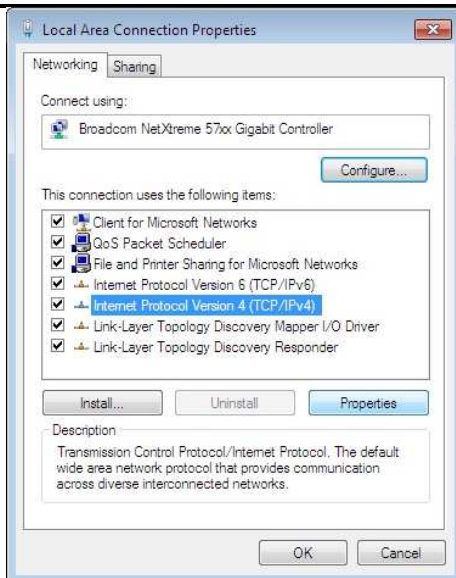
Local Area Connection Properties

Networking
Sharing

Connect using:

Broadcom NetXtreme 57xx Gigabit Controller

Configure...

This connection uses the following items:

Client for Microsoft Networks
QoS Packet Scheduler
File and Printer Sharing for Microsoft Networks
Internet Protocol Version 6 (TCP/IPv6)
Internet Protocol Version 4 (TCP/IPv4)
Link-Layer Topology Discovery Mapper I/O Driver
Link-Layer Topology Discovery Responder

Install...
Uninstall
Properties

Description

Transmission Control Protocol/Internet Protocol. The default wide area network protocol that provides communication across diverse interconnected networks.

OK
Cancel